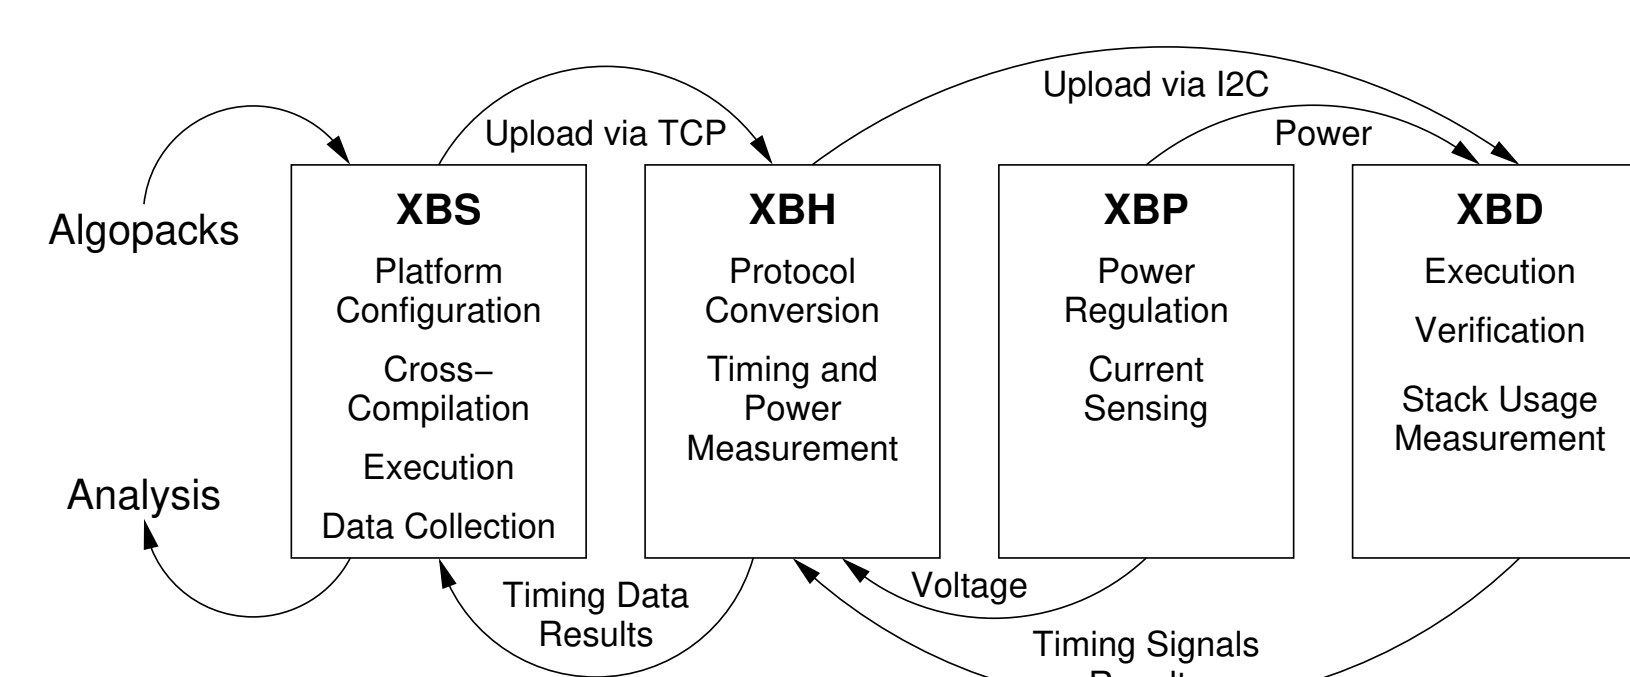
Upload via I2C

Upload via TCP

Power

Algopacks

XBS
Platform Configuration
Cross–Compilation
Execution
Data Collection

XBH
Protocol Conversion
Timing and Power Measurement

XBP
Power Regulation
Current Sensing

XBD
Execution
Verification
Stack Usage Measurement

Analysis

Timing Data Results

Voltage

Timing Signals
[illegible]